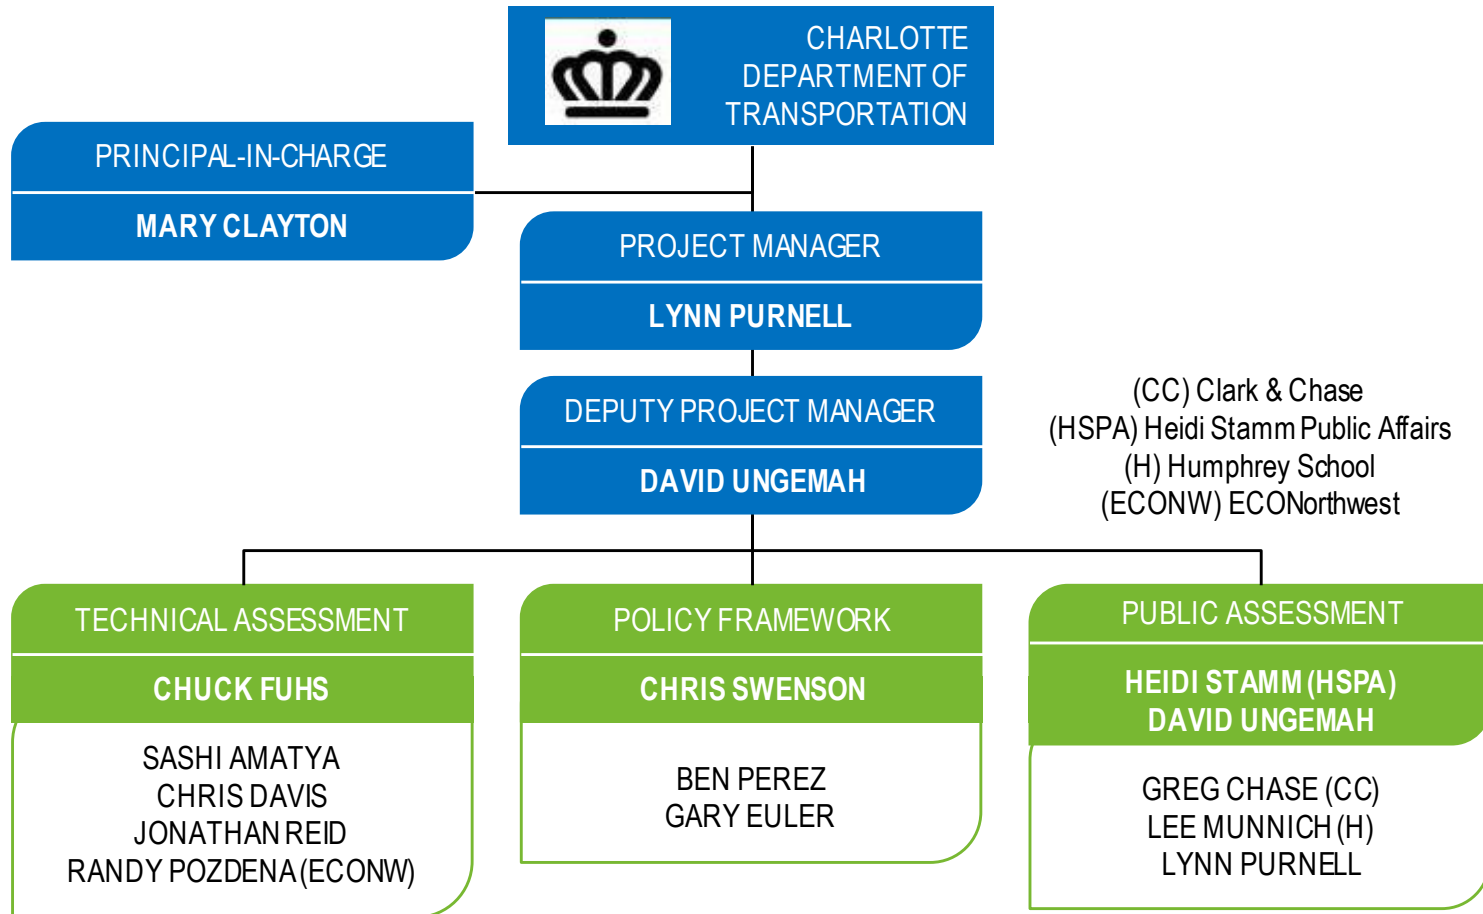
CHARLOTTE DEPARTMENT OF TRANSPORTATION

PRINCIPAL-IN-CHARGE

MARY CLAYTON

PROJECT MANAGER

LYNN PURNELL

DEPUTY PROJECT MANAGER

DAVID UNGEMAH

(CC) Clark & Chase
(HSPA) Heidi Stamm Public Affairs
(H) Humphrey School
(ECONW) ECONorthwest

TECHNICAL ASSESSMENT

CHUCK FUHS

SASHI AMATYA
CHRIS DAVIS
JONATHAN REID
RANDY POZDENA (ECONW)

POLICY FRAMEWORK

CHRIS SWENSON

BEN PEREZ
GARY EULER

PUBLIC ASSESSMENT

HEIDI STAMM (HSPA)
DAVID UNGEMAH

GREG CHASE (CC)
LEE MUNNICH (H)
LYNN PURNELL